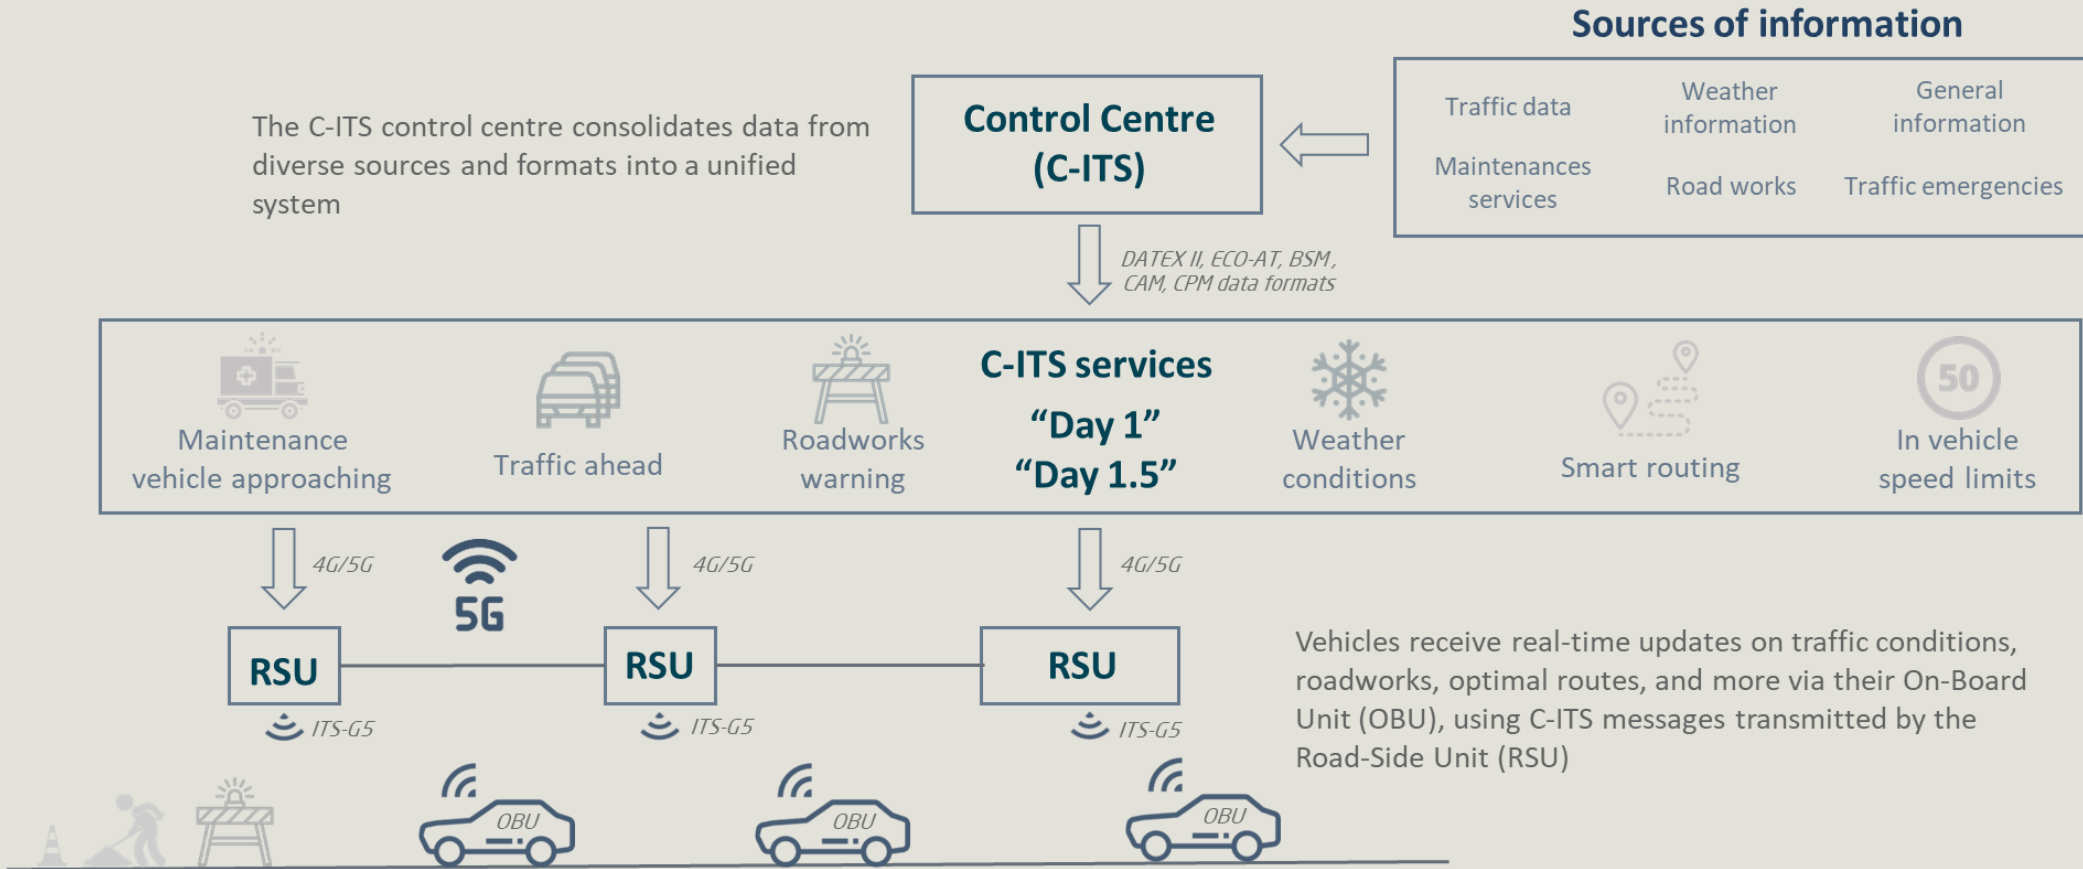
Sources of information

The C-ITS control centre consolidates data from diverse sources and formats into a unified system

Control Centre (C-ITS)

Traffic data

Weather information

General information

Maintenances services

Road works

Traffic emergencies

DATEX II, ECO-AT, BSM, CAM, CPM data formats

Maintenance vehicle approaching

Traffic ahead

Roadworks warning

C-ITS services
"Day 1"
"Day 1.5"

Weather conditions

Smart routing

50

In vehicle speed limits

4G/5G

5G

4G/5G

4G/5G

RSU

RSU

RSU

ITS-G5

ITS-G5

ITS-G5

Vehicles receive real-time updates on traffic conditions, roadworks, optimal routes, and more via their On-Board Unit (OBU), using C-ITS messages transmitted by the Road-Side Unit (RSU)

OBU

OBU

OBU